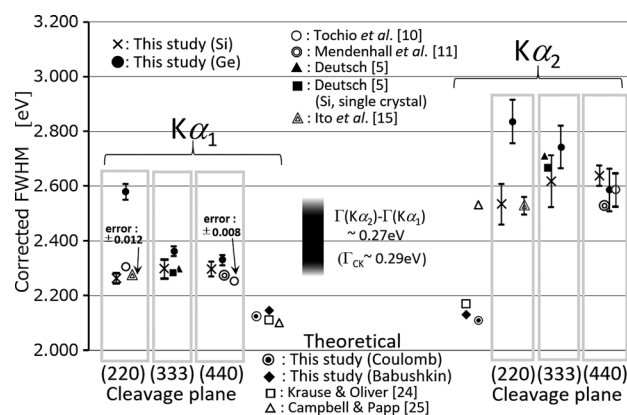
3.200
3.000
2.800
2.600
2.400
2.200
2.000

Corrected FWHM [eV]

× : This study (Si)
● : This study (Ge)

○ : Tochio *et al.* [10]
◎ : Mendenhall *et al.* [11]
▲ : Deutsch [5]
■ : Deutsch [5] (Si, single crystal)
△ : Ito *et al.* [15]

K$\alpha_1$

K$\alpha_2$

error : $\pm$0.012

error : $\pm$0.008

$\Gamma(K\alpha_2)-\Gamma(K\alpha_1)$ ~ 0.27eV

($\Gamma_{CK}$~ 0.29eV)

Theoretical
◉ : This study (Coulomb)
◆ : This study (Babushkin)
□ : Krause & Oliver [24]
△ : Campbell & Papp [25]

(220) (333) (440)
Cleavage plane

(220) (333) (440)
Cleavage plane